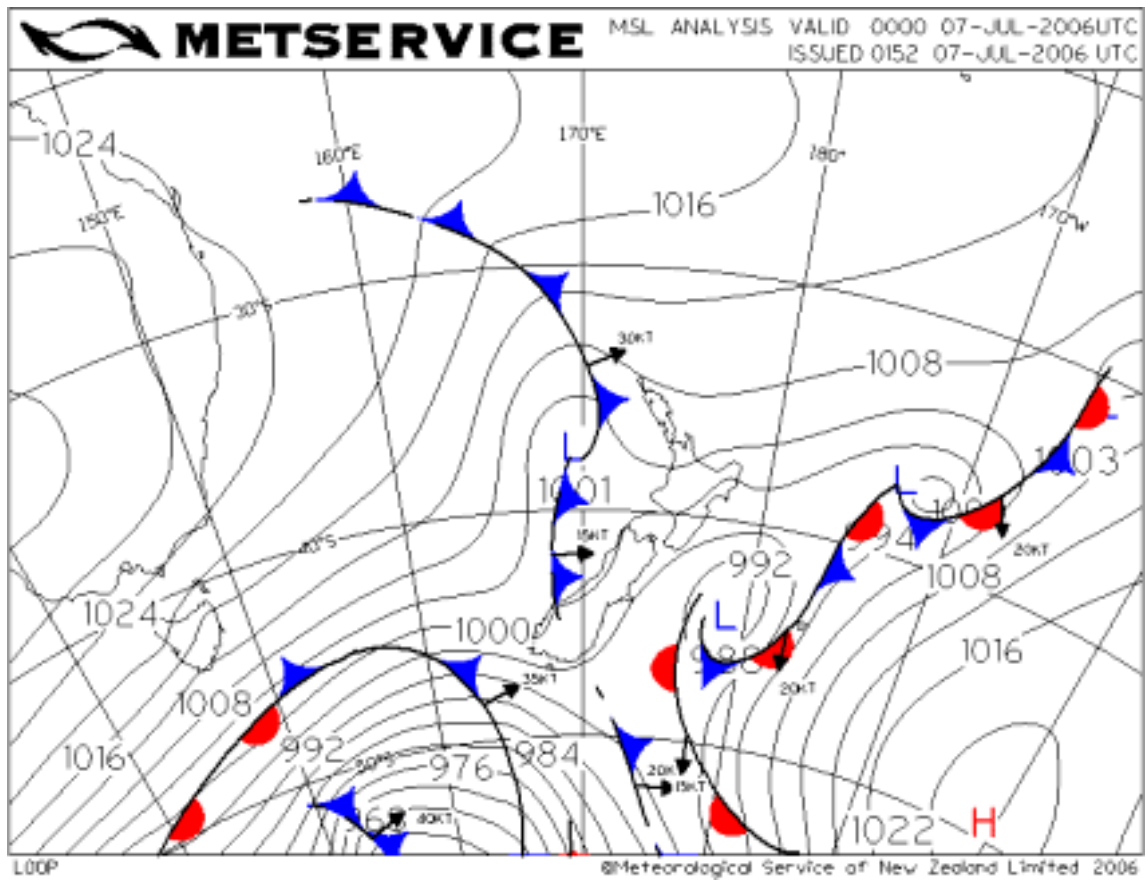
METSERVICE

MSL ANALYSIS VALID 0000 07-JUL-2006UTC
ISSUED 0152 07-JUL-2006 UTC

1024
160°E
170°E
180°
170°W
150°E
1016
30°S
30KT
1008
L
1001
L
1003
100
15KT
994
20KT
40°S
992
1008
1024
1000
L
988
1016
35KT
20KT
1008
992
976
984
20KT
15KT
50°S
40KT
1016
1022
H

LOOP
©Meteorological Service of New Zealand Limited 2006